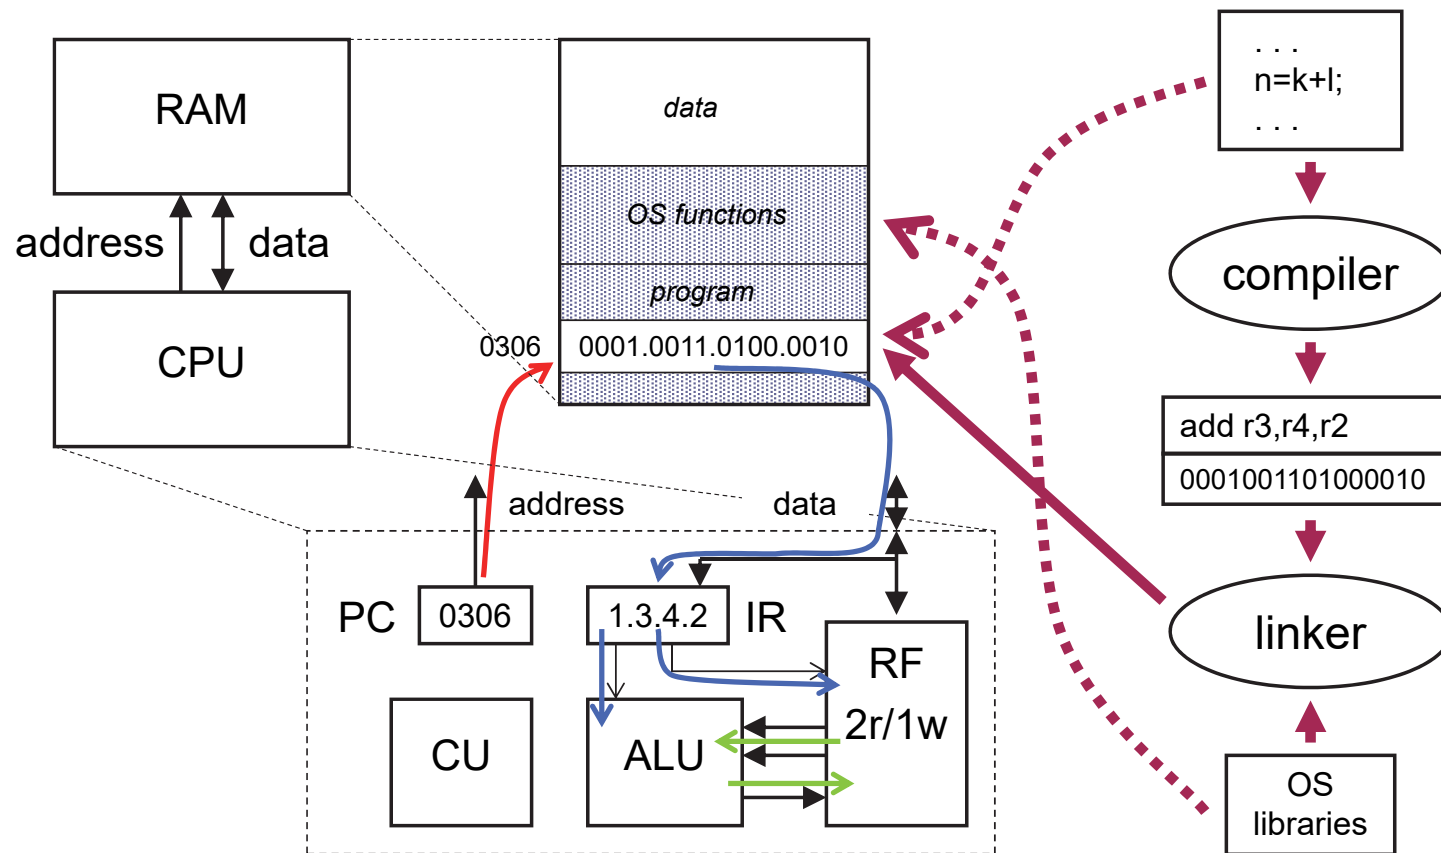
RAM

address

data

CPU

data

OS functions

program

0306

0001.0011.0100.0010

. . .
n=k+l;
. . .

compiler

add r3,r4,r2

0001001101000010

linker

OS libraries

address

data

PC

0306

1.3.4.2

IR

RF
2r/1w

CU

ALU